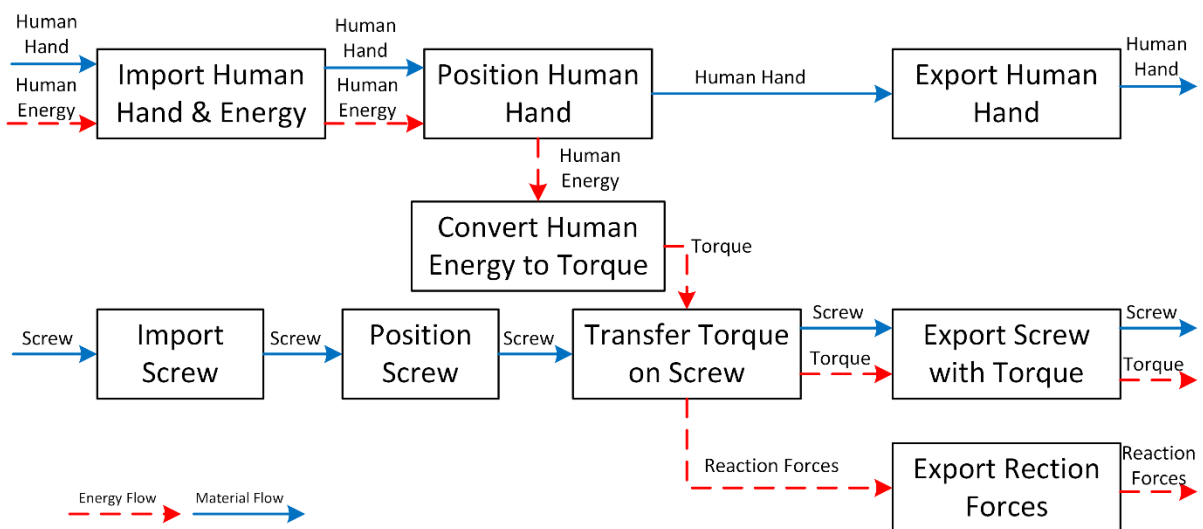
Human Hand

Human Energy

Import Human Hand & Energy

Human Hand

Human Energy

Position Human Hand

Human Hand

Export Human Hand

Human Hand

Human Energy

Convert Human Energy to Torque

Torque

Screw

Import Screw

Screw

Position Screw

Screw

Transfer Torque on Screw

Screw

Torque

Export Screw with Torque

Screw

Torque

Reaction Forces

Export Rection Forces

Reaction Forces

Energy Flow

Material Flow